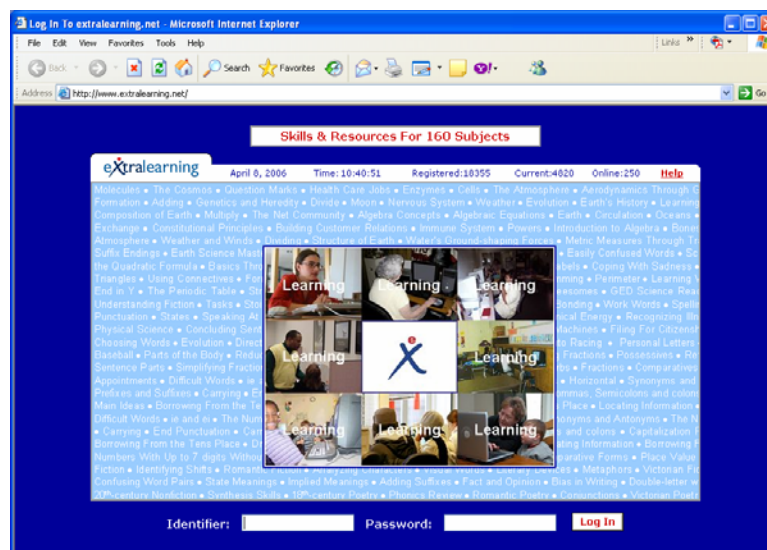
Log In To extralearning.net - Microsoft Internet Explorer

File Edit View Favorites Tools Help

Links »

Back Search Favorites

Address http://www.extralearning.net/

Go

Skills & Resources For 160 Subjects

extralearning

April 8, 2006 Time: 10:40:51 Registered: 18355 Current: 4820 Online: 250 Help

Molecules • The Cosmos • Question Marks • Health Care Jobs • Enzymes • Cells • The Atmosphere • Aerodynamics Through G Formation • Adding • Genetics and Heredity • Divide • Moon • Nervous System • Weather • Evolution • Earth's History • Learning Composition of Earth • Multiply • The Net Community • Algebra Concepts • Algebraic Equations • Earth • Circulation • Oceans Exchange • Constitutional Principles • Building Customer Relations • Immune System • Powers • Introduction to Algebra • Bones Atmosphere • Weather and Winds • Dividing • Structure of Earth • Water's Ground-shaping Forces • Metric Measures Through Tr Suffix Endings • Earth Science Mast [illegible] • Easily Confused Words • Sc the Quadratic Formula • Basics Thr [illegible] abels • Coping With Sadness Triangles • Using Connectives • For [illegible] mming • Perimeter • Learning End in Y • The Periodic Table • Str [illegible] esomes • GED Science Rea Understanding Fiction • Tasks • Stor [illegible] Bonding • Work Words • Spelli Punctuation • States • Speaking At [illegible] ical Energy • Recognizing Illo Physical Science • Concluding Sent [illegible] achines • Filing For Citizensh Choosing Words • Evolution • Direct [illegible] o Racing • Personal Letters Baseball • Parts of the Body • Redu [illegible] Fractions • Possessives • Re Sentence Parts • Simplifying Fractio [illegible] rbs • Fractions • Comparatives Appointments • Difficult Words • ie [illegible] • Horizontal • Synonyms and Prefixes and Suffixes • Carrying • E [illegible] mmas, Semicolons and colons Main Ideas • Borrowing From The T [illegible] Place • Locating Information Difficult Words • ie and ei • The Num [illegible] onyms and Antonyms • The N • Carrying • End Punctuation • Ca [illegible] and colons • Capitalization F Borrowing From the Tens Place • Dr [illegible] ating Information • Borrowing Numbers With Up to 7 digits Withou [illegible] parative Forms • Place Value Fiction • Identifying Shifts • Romantic Fiction • Analyzing Characters • Visual Words • Literary Devices • Metaphors • Victorian Fic Confusing Word Pairs • State Meanings • Implied Meanings • Adding Suffixes • Fact and Opinion • Bias in Writing • Double-letter w 20th-century Nonfiction • Synthesis Skills • 18th-century Poetry • Phonics Review • Romantic Poetry • Conjunctions • Victorian Poetr

Learning Learning Learning
Learning Learning
Learning Learning Learning

Identifier: Password: Log In